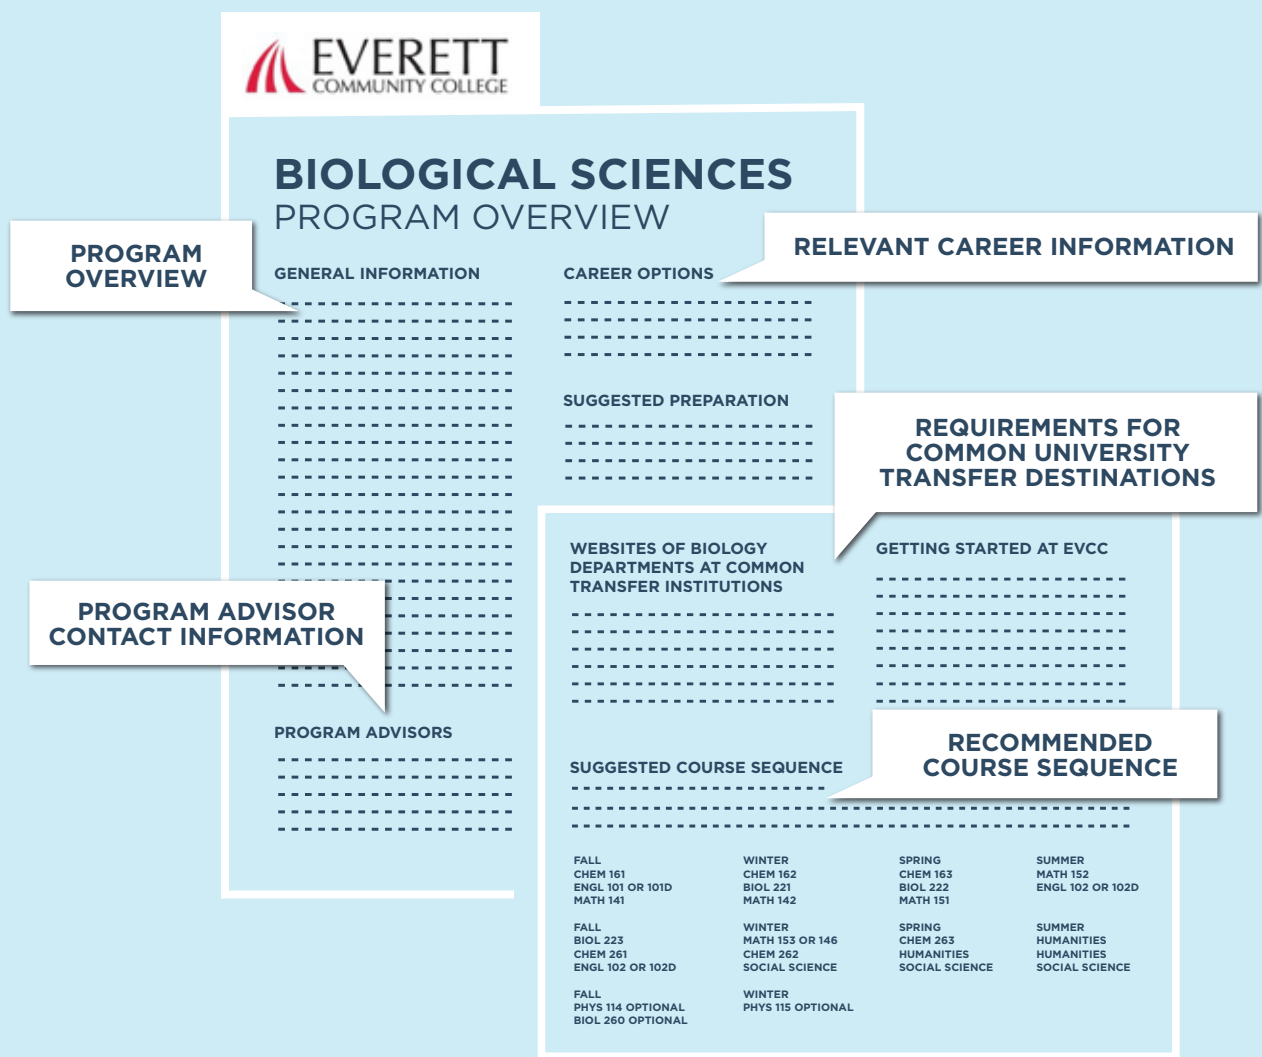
EVERETT
COMMUNITY COLLEGE

BIOLOGICAL SCIENCES
PROGRAM OVERVIEW

PROGRAM OVERVIEW

RELEVANT CAREER INFORMATION

GENERAL INFORMATION

CAREER OPTIONS

SUGGESTED PREPARATION

REQUIREMENTS FOR COMMON UNIVERSITY TRANSFER DESTINATIONS

WEBSITES OF BIOLOGY DEPARTMENTS AT COMMON TRANSFER INSTITUTIONS

GETTING STARTED AT EVCC

PROGRAM ADVISOR CONTACT INFORMATION

PROGRAM ADVISORS

RECOMMENDED COURSE SEQUENCE

SUGGESTED COURSE SEQUENCE

| FALL<br>CHEM 161<br>ENGL 101 OR 101D<br>MATH 141 | WINTER<br>CHEM 162<br>BIOL 221<br>MATH 142 | SPRING<br>CHEM 163<br>BIOL 222<br>MATH 151 | SUMMER<br>MATH 152<br>ENGL 102 OR 102D |
|---|---|---|---|
| FALL<br>BIOL 223<br>CHEM 261<br>ENGL 102 OR 102D | WINTER<br>MATH 153 OR 146<br>CHEM 262<br>SOCIAL SCIENCE | SPRING<br>CHEM 263<br>HUMANITIES<br>SOCIAL SCIENCE | SUMMER<br>HUMANITIES<br>HUMANITIES<br>SOCIAL SCIENCE |
| FALL<br>PHYS 114 OPTIONAL<br>BIOL 260 OPTIONAL | WINTER<br>PHYS 115 OPTIONAL | | |